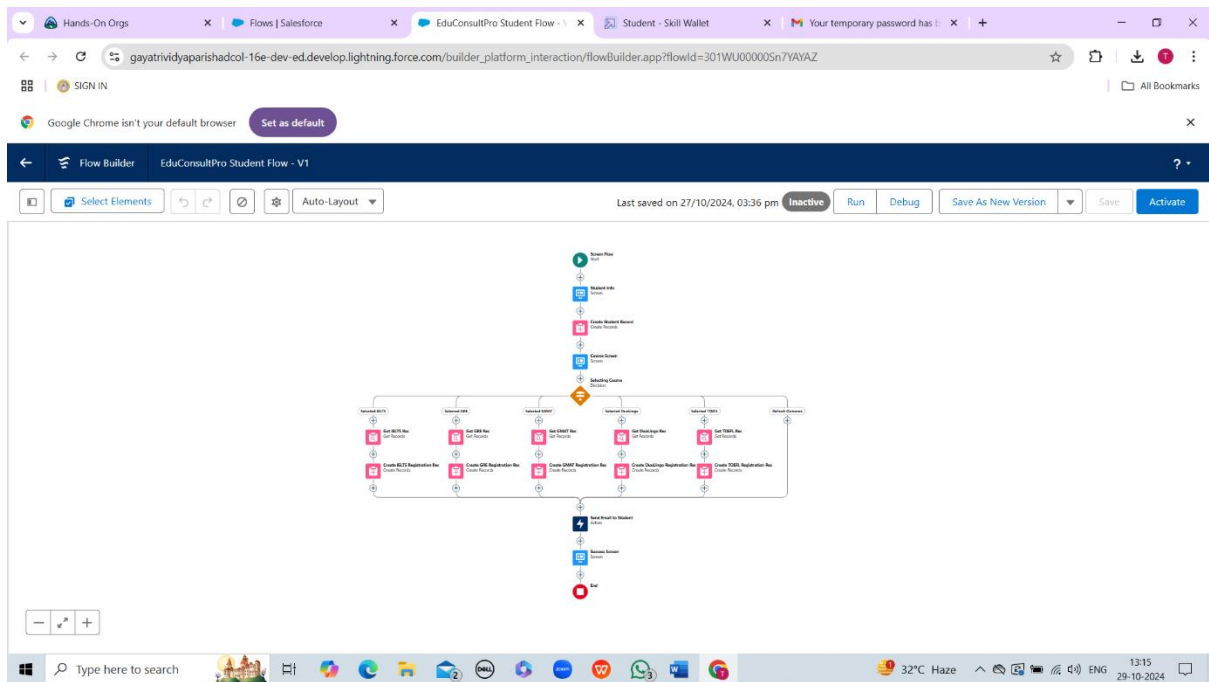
Hands-On Orgs ×
Flows | Salesforce ×
EduConsultPro Student Flow - V ×
Student - Skill Wallet ×
Your temporary password has b ×
+

gayatrividyaparishadcol-16e-dev-ed.develop.lightning.force.com/builder_platform_interaction/flowBuilder.app?flowId=301WU00000Sn7YAYAZ

SIGN IN
All Bookmarks

Google Chrome isn't your default browser Set as default

Flow Builder EduConsultPro Student Flow - V1

Select Elements
Auto-Layout
Last saved on 27/10/2024, 03:36 pm Inactive Run Debug Save As New Version Save Activate

Screen Flow
Start

Student Info
Screen

Create Student Record
Create Records

Course Screen
Screen

Selecting Course
Decision

Selected IELTS
Selected GRE
Selected GMAT
Selected DuoLingo
Selected TOEFL
Default Outcome

Get IELTS Rec
Get Records
Get GRE Rec
Get Records
Get GMAT Rec
Get Records
Get DuoLingo Rec
Get Records
Get TOEFL Rec
Get Records

Create IELTS Registration Rec
Create Records
Create GRE Registration Rec
Create Records
Create GMAT Registration Rec
Create Records
Create DuoLingo Registration Rec
Create Records
Create TOEFL Registration Rec
Create Records

Send Email to Student
Action

Success Screen
Screen

End

Type here to search
32°C Haze ENG 13:15 29-10-2024